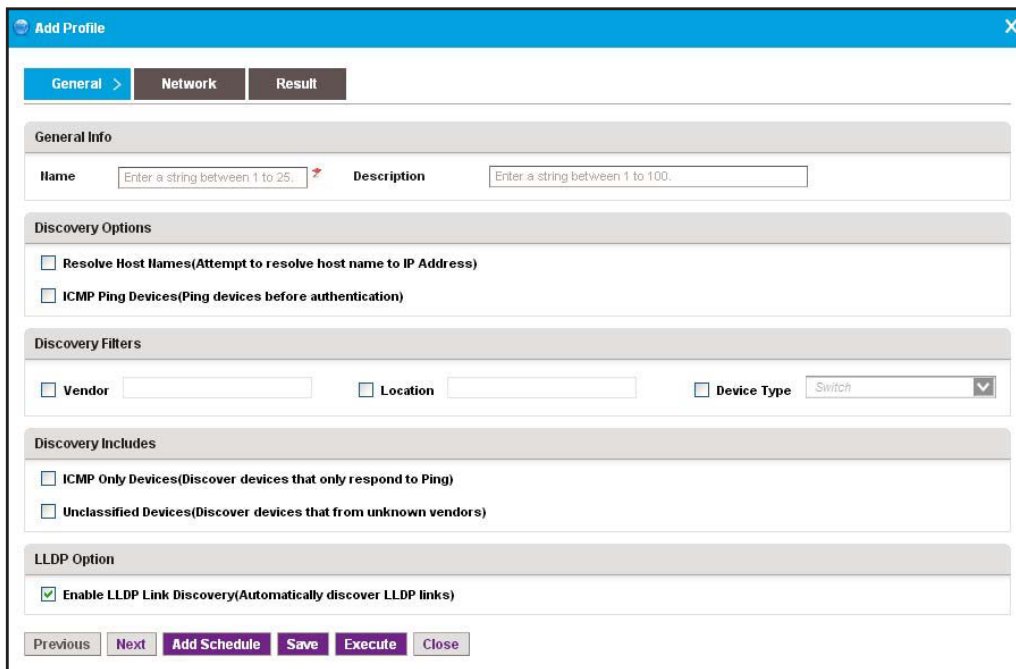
Add Profile

General > Network Result

General Info

Name Enter a string between 1 to 25. * Description Enter a string between 1 to 100.

Discovery Options

Resolve Host Names(Attempt to resolve host name to IP Address)

ICMP Ping Devices(Ping devices before authentication)

Discovery Filters

Vendor Location Device Type Switch

Discovery Includes

ICMP Only Devices(Discover devices that only respond to Ping)

Unclassified Devices(Discover devices that from unknown vendors)

LLDP Option

Enable LLDP Link Discovery(Automatically discover LLDP links)

Previous Next Add Schedule Save Execute Close